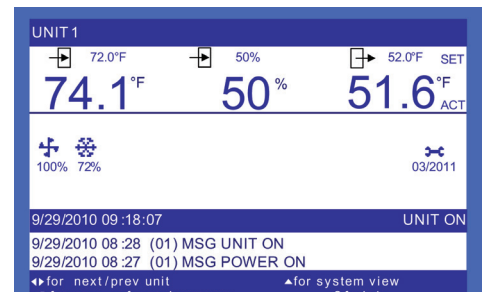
UNIT 1

72.0°F 50% 52.0°F SET

74.1°F 50% 51.6°F ACT

100% 72%

03/2011

9/29/2010 09 :18:07 UNIT ON

9/29/2010 08 :28 (01) MSG UNIT ON
9/29/2010 08 :27 (01) MSG POWER ON

◂▸for next/prev unit ▴for system view